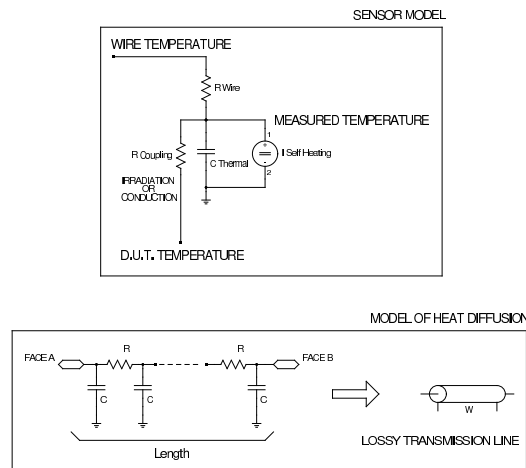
SENSOR MODEL

WIRE TEMPERATURE

R Wire

MEASURED TEMPERATURE

1

R Coupling

C Thermal

I Self Heating

2

IRRADIATION OR CONDUCTION

D.U.T. TEMPERATURE

MODEL OF HEAT DIFFUSION

FACE A

R

R

FACE B

C

C

C

W

Length

LOSSY TRANSMISSION LINE